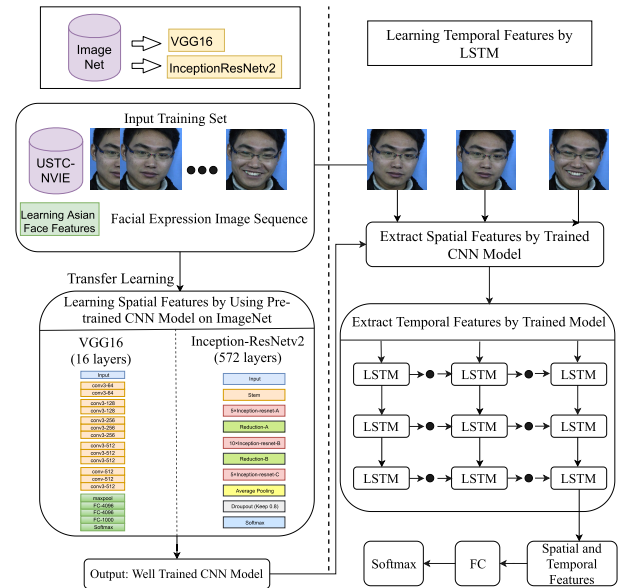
Image Net

VGG16

InceptionResNetv2

Learning Temporal Features by LSTM

Input Training Set

USTC-NVIE

Learning Asian Face Features

Facial Expression Image Sequence

Extract Spatial Features by Trained CNN Model

Transfer Learning

Learning Spatial Features by Using Pre-trained CNN Model on ImageNet

VGG16 (16 layers)

Input
conv3-64
conv3-64
conv3-128
conv3-128
conv3-256
conv3-256
conv3-256
conv3-512
conv3-512
conv3-512
conv-512
conv3-512
conv3-512
maxpool
FC-4096
FC-4096
FC-1000
Softmax

Inception-ResNetv2 (572 layers)

Input
Stem
5×Inception-resnet-A
Reduction-A
10×Inception-resnet-B
Reduction-B
5×Inception-resnet-C
Average Pooling
Dropout (Keep 0.8)
Softmax

Extract Temporal Features by Trained Model

LSTM
LSTM
LSTM
LSTM
LSTM
LSTM
LSTM
LSTM
LSTM

Output: Well Trained CNN Model

Softmax

FC

Spatial and Temporal Features